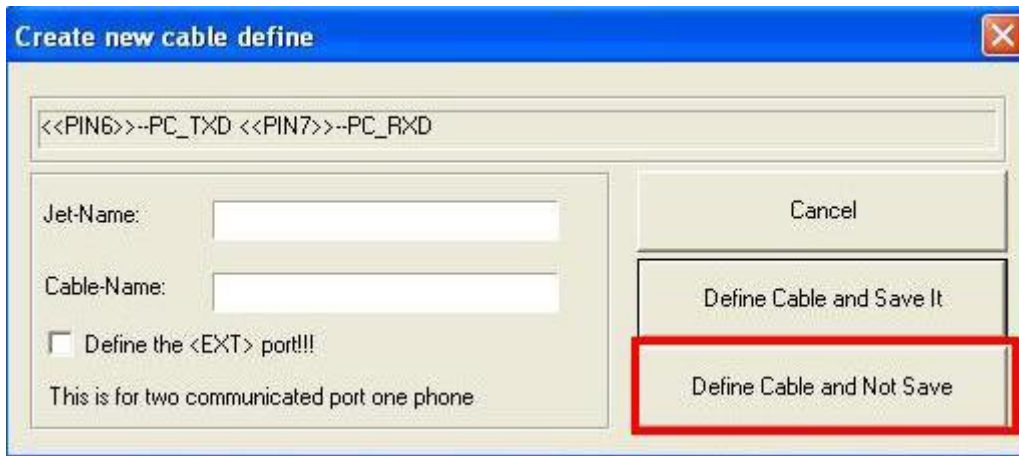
Create new cable define

<<PIN6>>--PC_TXD <<PIN7>>--PC_RXD

Jet-Name:

Cable-Name:

Define the <EXT> port!!!

This is for two communicated port one phone

Cancel

Define Cable and Save It

Define Cable and Not Save